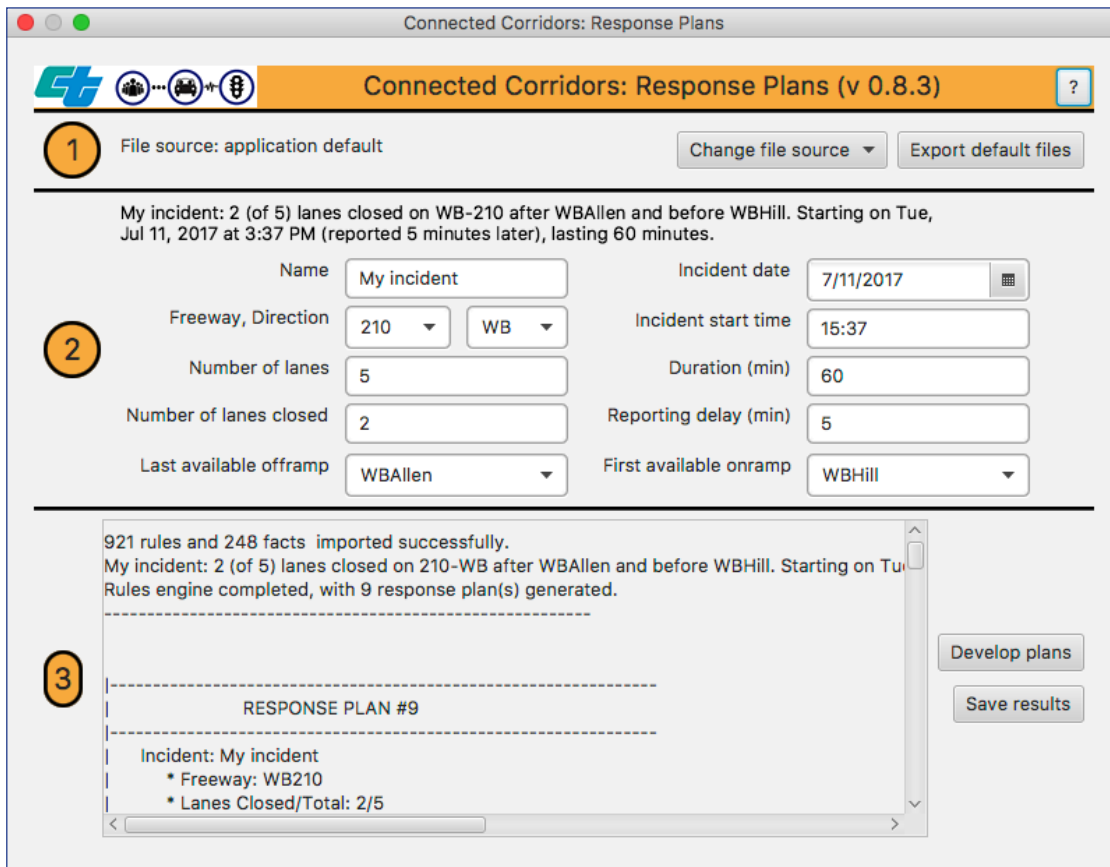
Connected Corridors: Response Plans

Connected Corridors: Response Plans (v 0.8.3)

?

1

File source: application default

Change file source

Export default files

My incident: 2 (of 5) lanes closed on WB-210 after WBAllen and before WBHill. Starting on Tue, Jul 11, 2017 at 3:37 PM (reported 5 minutes later), lasting 60 minutes.

2

Name
My incident

Incident date
7/11/2017

Freeway, Direction
210
WB

Incident start time
15:37

Number of lanes
5

Duration (min)
60

Number of lanes closed
2

Reporting delay (min)
5

Last available offramp
WBAllen

First available onramp
WBHill

3

921 rules and 248 facts imported successfully.
My incident: 2 (of 5) lanes closed on 210-WB after WBAllen and before WBHill. Starting on Tu
Rules engine completed, with 9 response plan(s) generated.
-------------------------------------------------------

|------------------------------------------------------------
| RESPONSE PLAN #9
|------------------------------------------------------------
| Incident: My incident
| * Freeway: WB210
| * Lanes Closed/Total: 2/5

Develop plans

Save results